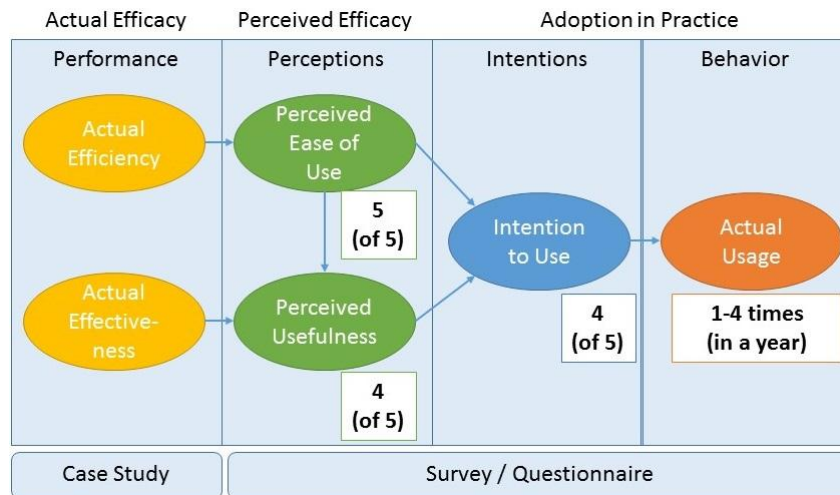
Actual Efficacy

Perceived Efficacy

Adoption in Practice

Performance

Perceptions

Intentions

Behavior

Actual Efficiency

Perceived Ease of Use

5 (of 5)

Actual Effectiveness

Perceived Usefulness

4 (of 5)

Intention to Use

4 (of 5)

Actual Usage

1-4 times (in a year)

Case Study

Survey / Questionnaire